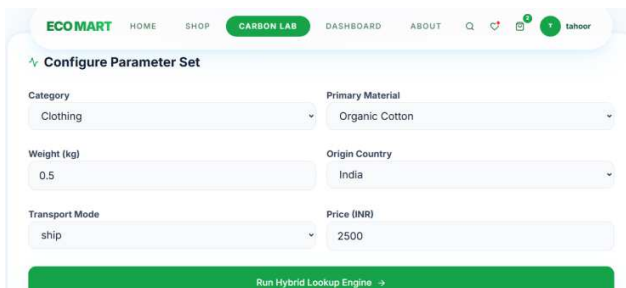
ECOMART HOME SHOP CARBON LAB DASHBOARD ABOUT 0 T tahoor

Configure Parameter Set

Category
Clothing

Primary Material
Organic Cotton

Weight (kg)
0.5

Origin Country
India

Transport Mode
ship

Price (INR)
2500

Run Hybrid Lookup Engine →